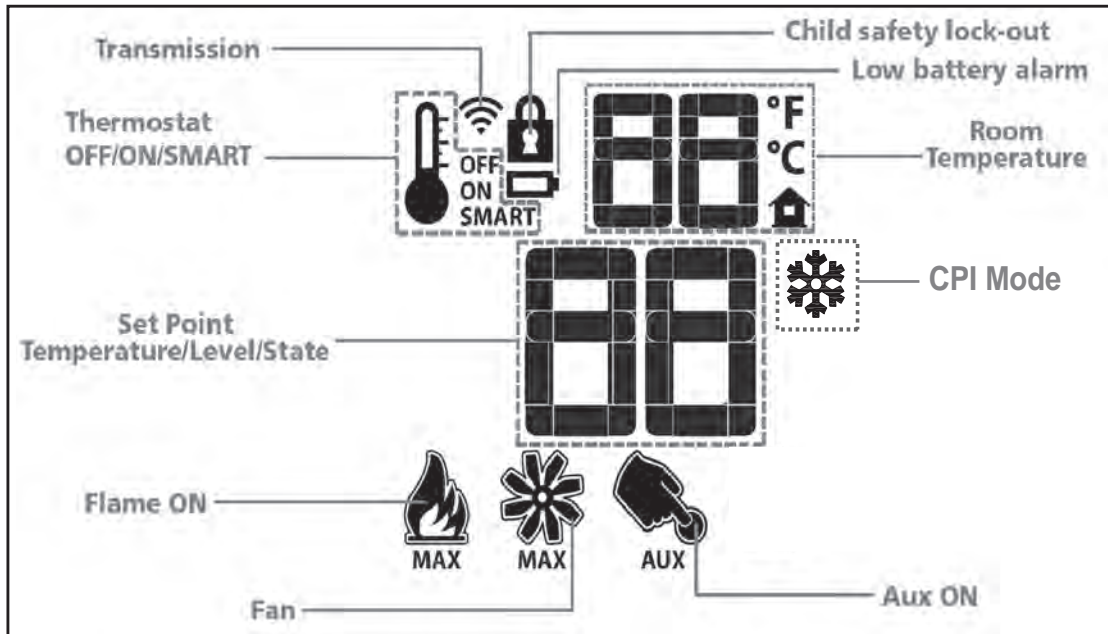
Transmission

Child safety lock-out

Low battery alarm

Thermostat OFF/ON/SMART

OFF
ON
SMART

°F
°C

Room Temperature

CPI Mode

Set Point Temperature/Level/State

Flame ON

MAX

MAX

AUX

Fan

Aux ON